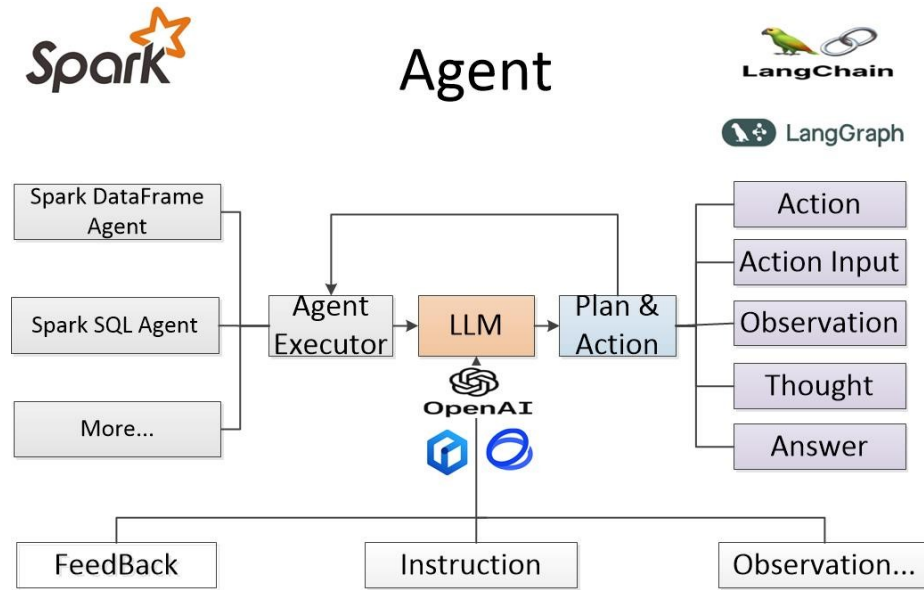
Spark

Agent

LangChain

LangGraph

Spark DataFrame Agent

Spark SQL Agent

More...

Agent Executor

LLM

OpenAI

Plan & Action

Action

Action Input

Observation

Thought

Answer

FeedBack

Instruction

Observation...